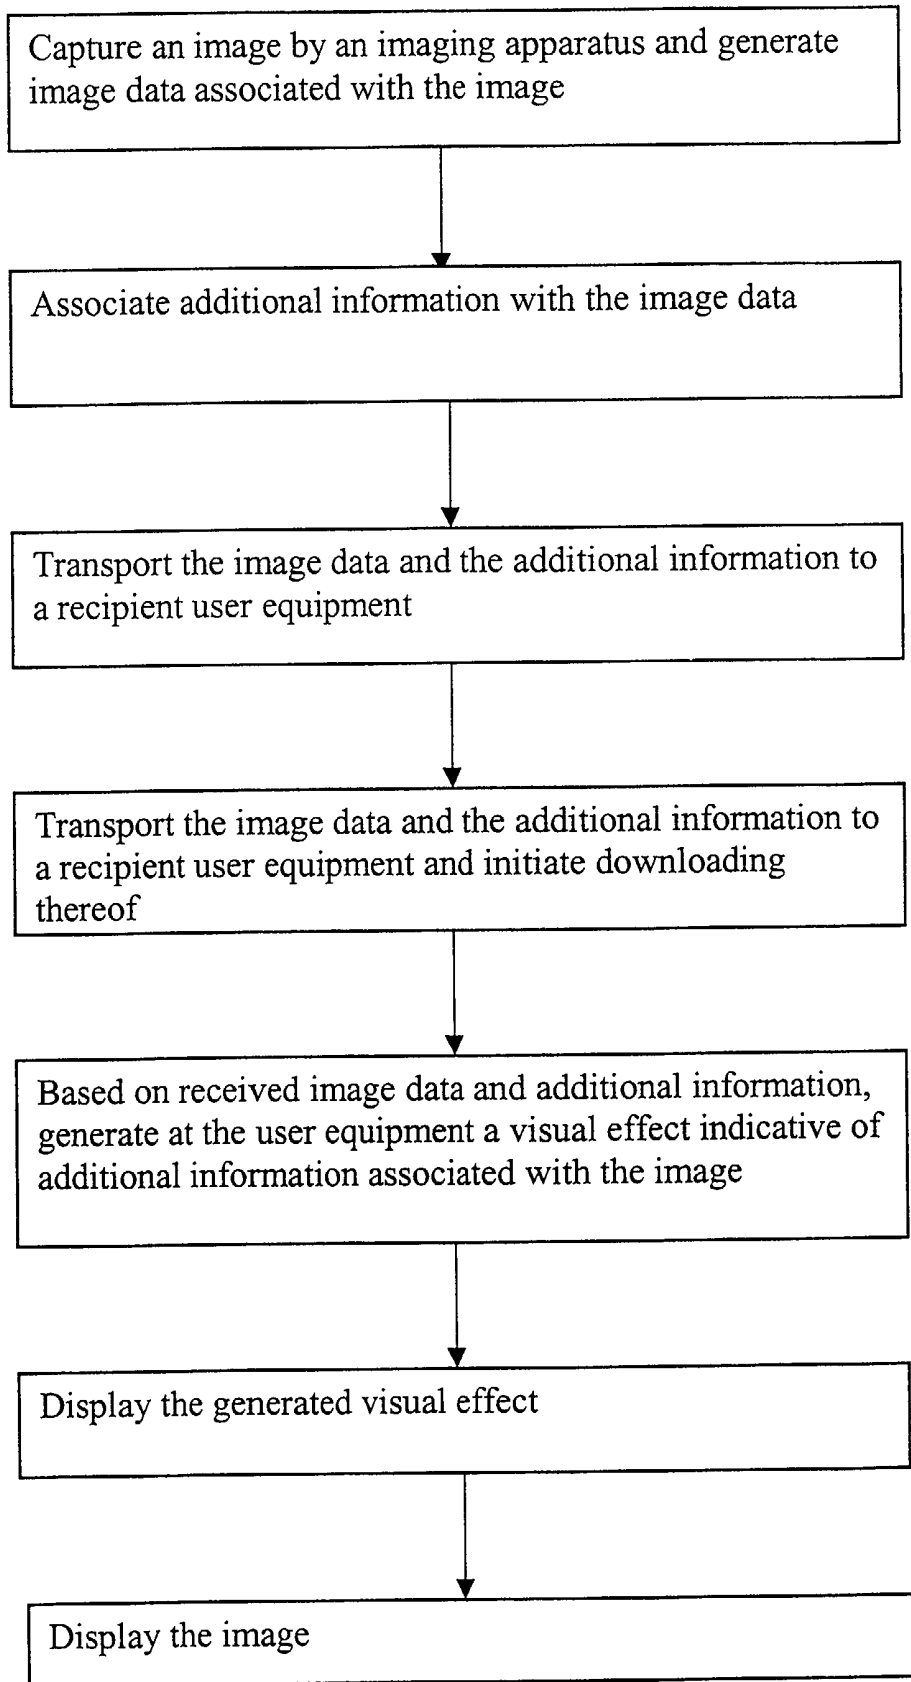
Capture an image by an imaging apparatus and generate image data associated with the image

Associate additional information with the image data

Transport the image data and the additional information to a recipient user equipment

Transport the image data and the additional information to a recipient user equipment and initiate downloading thereof

Based on received image data and additional information, generate at the user equipment a visual effect indicative of additional information associated with the image

Display the generated visual effect

Display the image